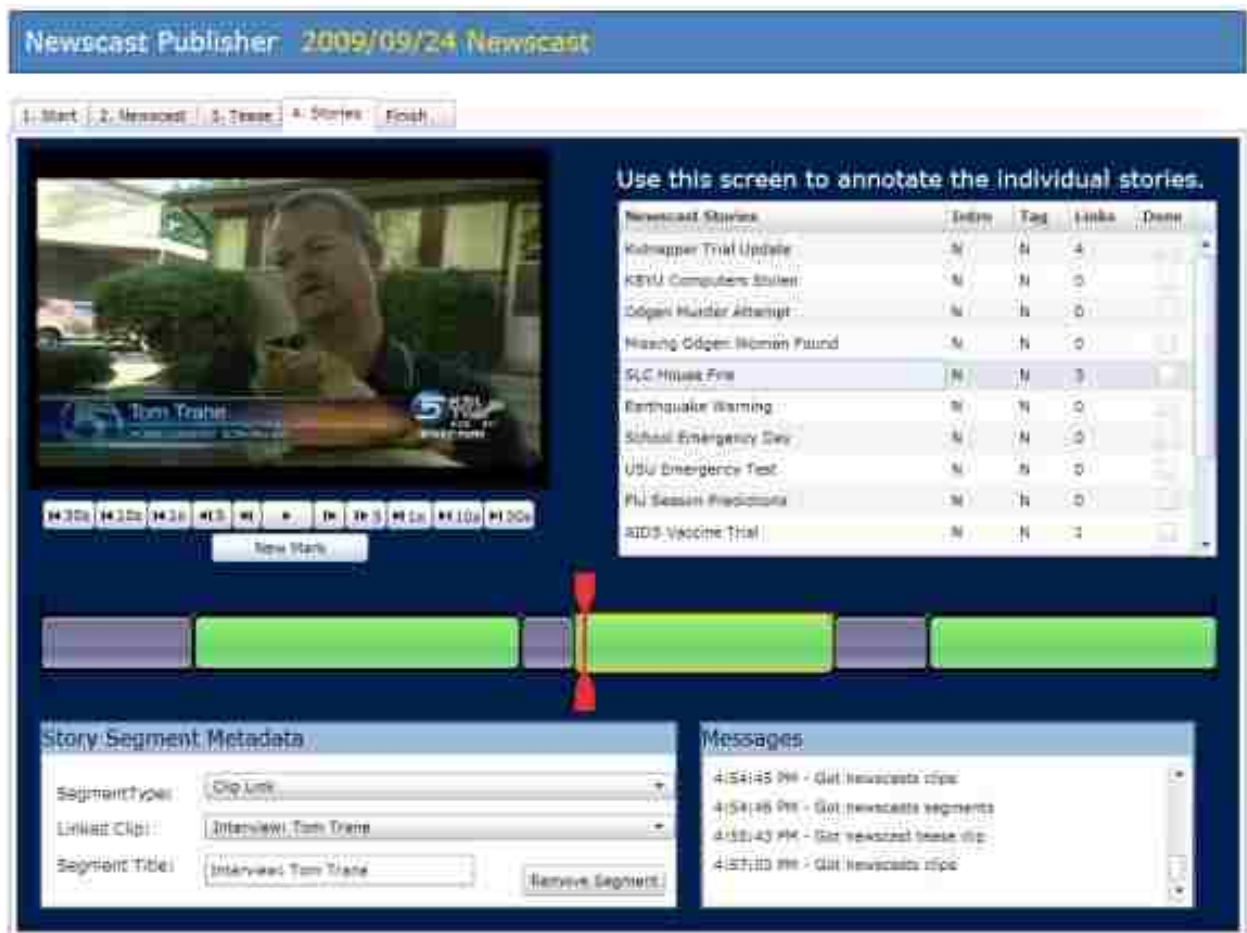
Newscast Publisher 2009/09/24 Newscast

1. Start | 2. Newscast | 3. Tease | 4. Stories | Finish

Tom Trane

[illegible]

|◀30s |◀10s |◀1s |◀.5 |◀ | ▶ | ▶| | ▶.5 | ▶1s | ▶10s | ▶30s

New Mark

Use this screen to annotate the individual stories.

| Newscast Stories | Intro | Tag | Links | Done |
|---|---|---|---|---|
| Kidnapper Trial Update | N | N | 4 | |
| KBYU Computers Stolen | N | N | 0 | |
| Odgen Murder Attempt | N | N | 0 | |
| Missing Odgen Woman Found | N | N | 0 | |
| SLC House Fire | N | N | 3 | |
| Earthquake Warning | N | N | 0 | |
| School Emergency Day | N | N | 0 | |
| USU Emergency Test | N | N | 0 | |
| Flu Season Predictions | N | N | 0 | |
| AIDS Vaccine Trial | N | N | 1 | |

Story Segment Metadata

SegmentType: Clip Link

Linked Clip: Interview: Tom Trane

Segment Title: Interview: Tom Trane

Remove Segment

Messages

4:54:45 PM - Got newscasts clips
4:54:46 PM - Got newscasts segments
4:55:43 PM - Got newscast tease clip
4:57:03 PM - Got newscasts clips